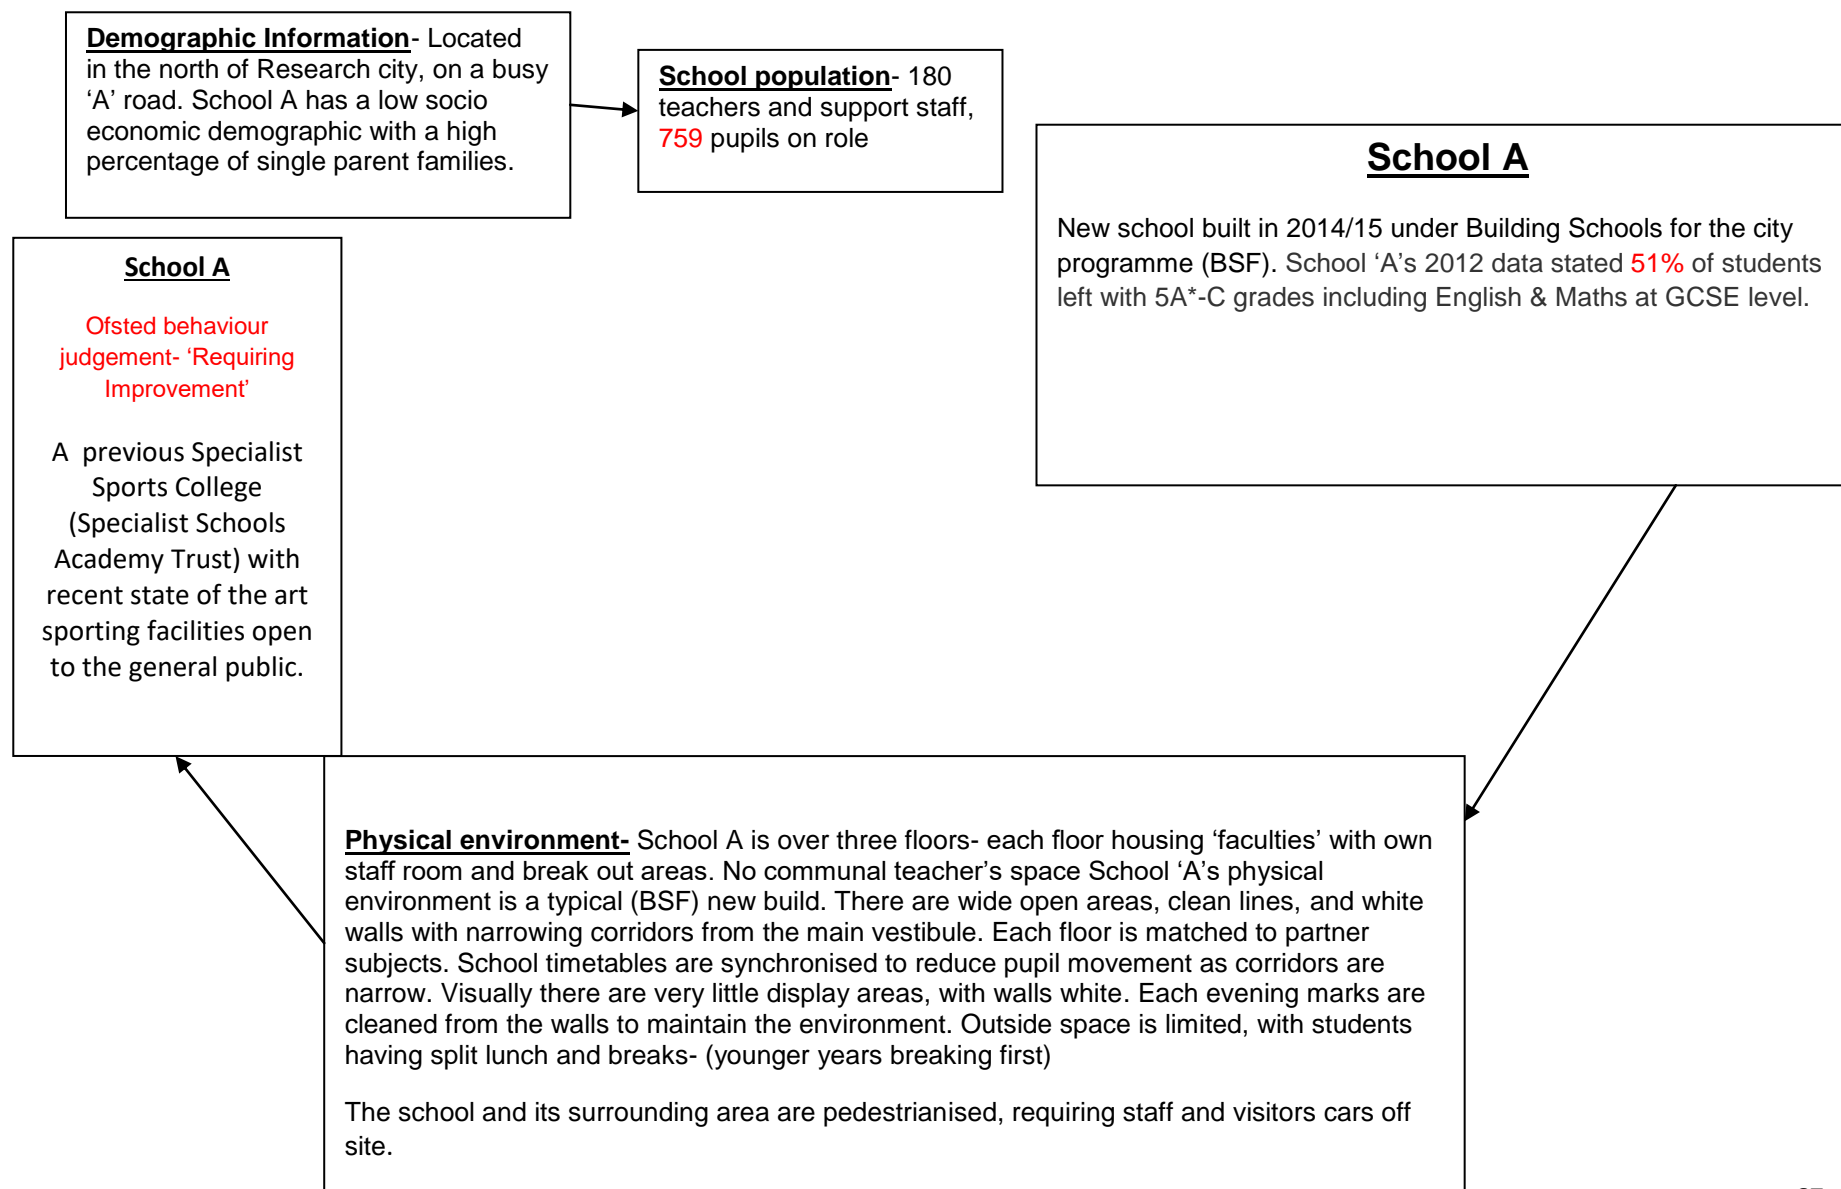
**Demographic Information**- Located in the north of Research city, on a busy 'A' road. School A has a low socio economic demographic with a high percentage of single parent families.

**School population**- 180 teachers and support staff, 759 pupils on role

**School A**

New school built in 2014/15 under Building Schools for the city programme (BSF). School 'A's 2012 data stated 51% of students left with 5A*-C grades including English & Maths at GCSE level.

**School A**

Ofsted behaviour judgement- 'Requiring Improvement'

A previous Specialist Sports College (Specialist Schools Academy Trust) with recent state of the art sporting facilities open to the general public.

**Physical environment-** School A is over three floors- each floor housing 'faculties' with own staff room and break out areas. No communal teacher's space School 'A's physical environment is a typical (BSF) new build. There are wide open areas, clean lines, and white walls with narrowing corridors from the main vestibule. Each floor is matched to partner subjects. School timetables are synchronised to reduce pupil movement as corridors are narrow. Visually there are very little display areas, with walls white. Each evening marks are cleaned from the walls to maintain the environment. Outside space is limited, with students having split lunch and breaks- (younger years breaking first)

The school and its surrounding area are pedestrianised, requiring staff and visitors cars off site.